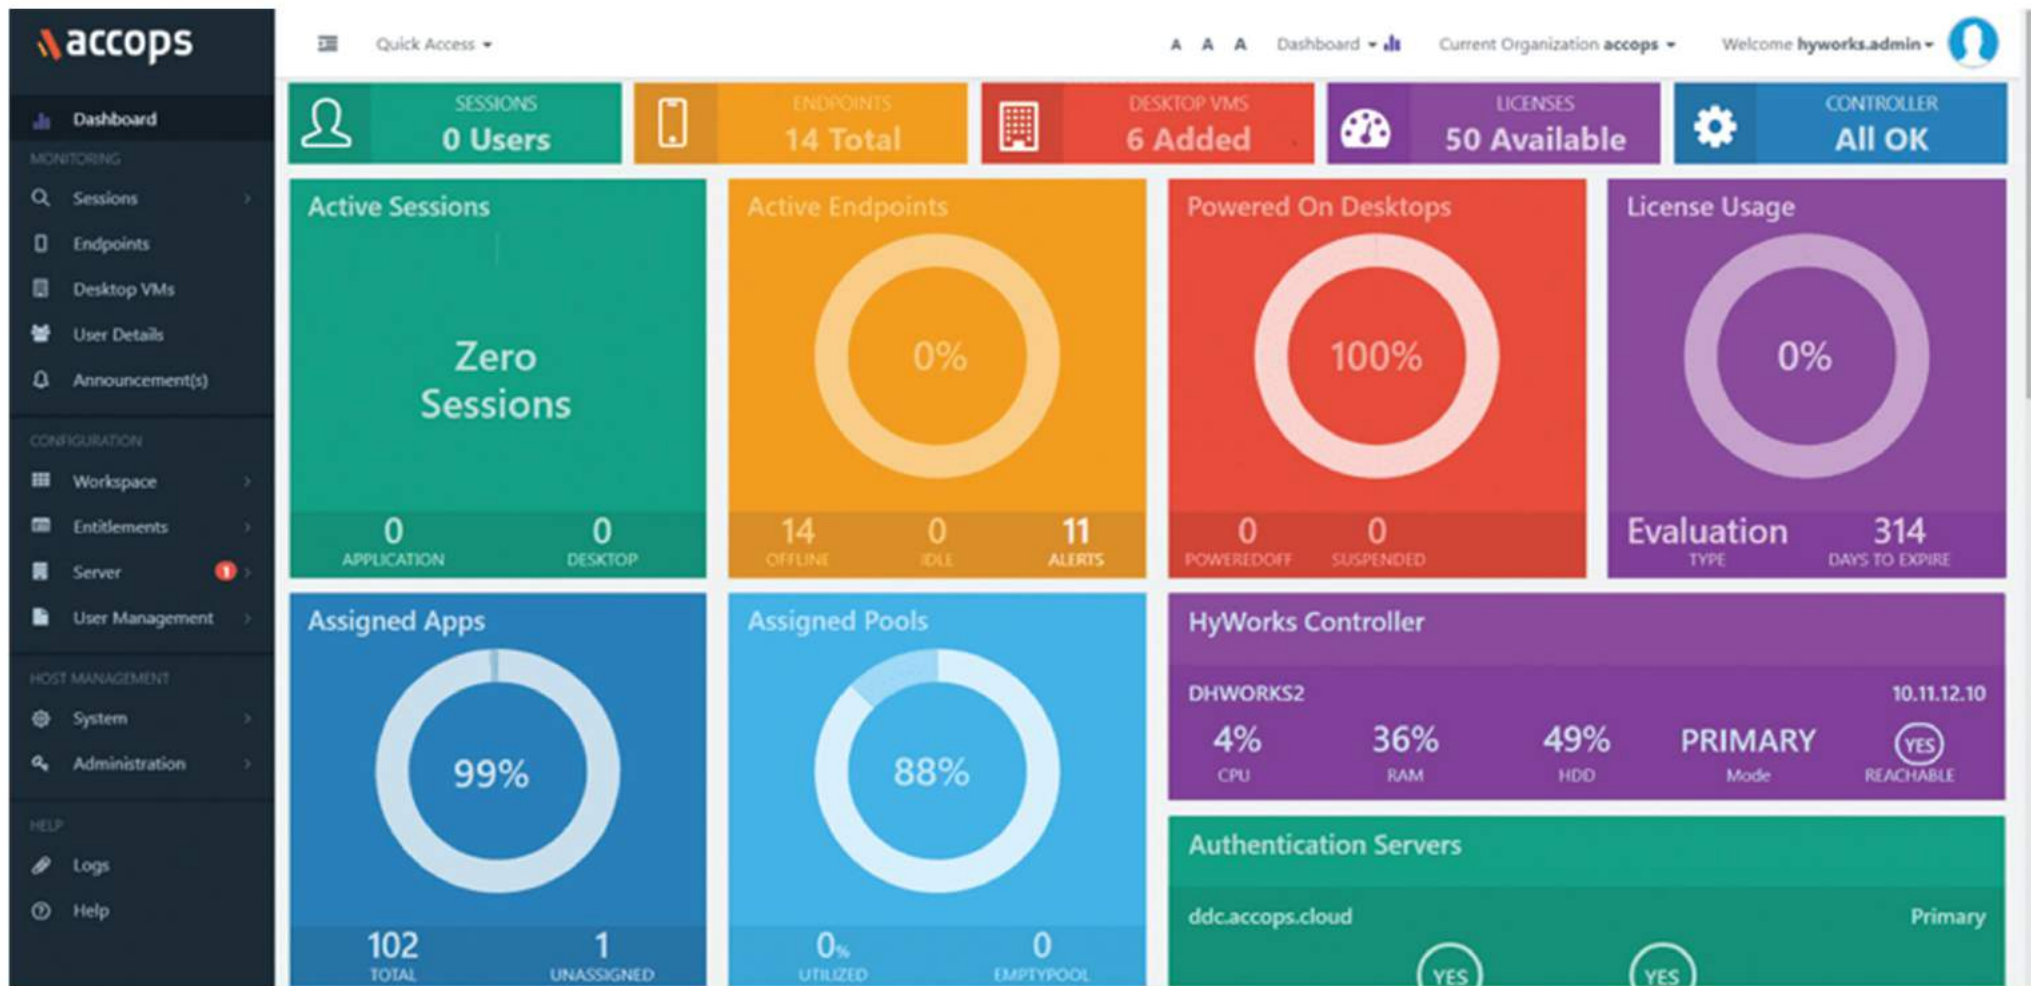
accops

Dashboard
MONITORING
Sessions
Endpoints
Desktop VMs
User Details
Announcement(s)
CONFIGURATION
Workspace
Entitlements
Server 1
User Management
HOST MANAGEMENT
System
Administration
HELP
Logs
Help

Quick Access

A A A Dashboard Current Organization accops Welcome hyworks.admin

SESSIONS
0 Users

ENDPOINTS
14 Total

DESKTOP VMS
6 Added

LICENSES
50 Available

CONTROLLER
All OK

Active Sessions
Zero Sessions
0 APPLICATION
0 DESKTOP

Active Endpoints
0%
14 OFFLINE
0 IDLE
11 ALERTS

Powered On Desktops
100%
0 POWEREDOFF
0 SUSPENDED

License Usage
0%
Evaluation TYPE
314 DAYS TO EXPIRE

Assigned Apps
99%
102 TOTAL
1 UNASSIGNED

Assigned Pools
88%
0% UTILIZED
0 EMPTYPOOL

HyWorks Controller
DHWORKS2
10.11.12.10
4% CPU
36% RAM
49% HDD
PRIMARY Mode
YES REACHABLE

Authentication Servers
ddc.accops.cloud
Primary
YES
YES